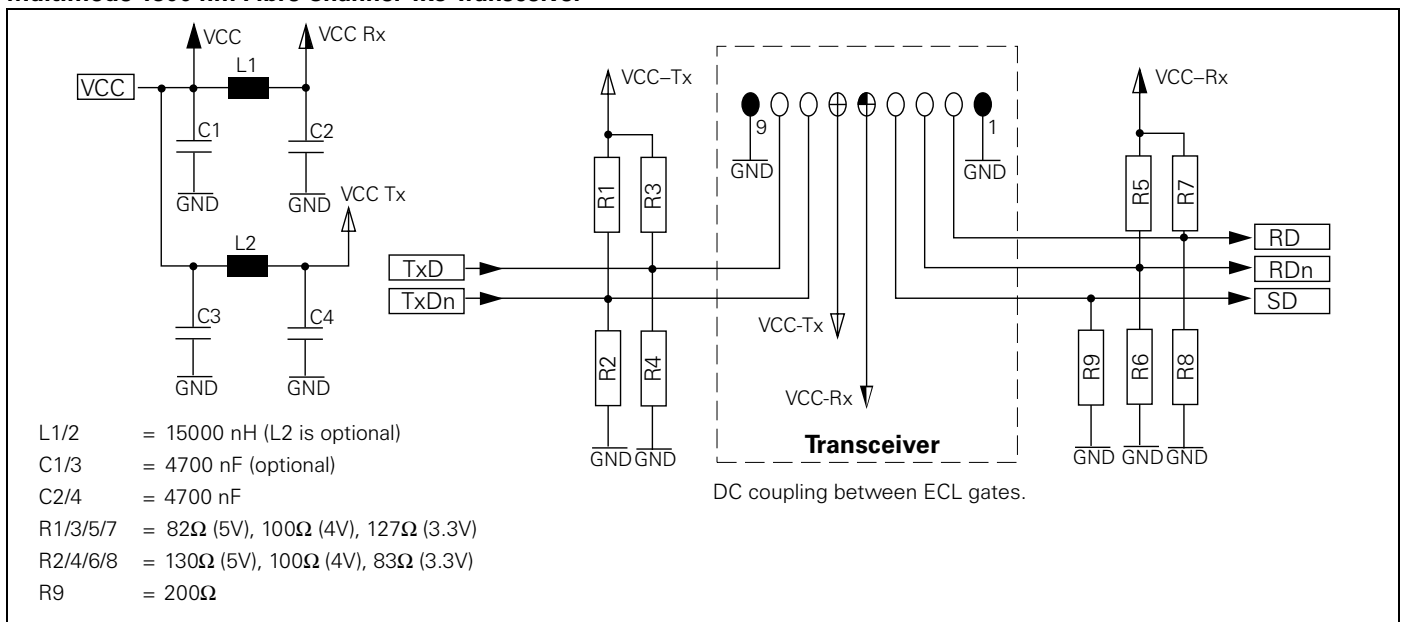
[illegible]

VCC VCC Rx

VCC L1

C1 C2

GND GND VCC Tx

L2

C3 C4

GND GND

VCC–Tx

R1 R3

TxD

TxDn

R2 R4

GND GND

9 1

GND GND

VCC-Tx

VCC-Rx

**Transceiver**

DC coupling between ECL gates.

VCC–Rx

R5 R7

RD

RDn

SD

R9 R6 R8

GND GND GND

L1/2 = 15000 nH (L2 is optional)

C1/3 = 4700 nF (optional)

C2/4 = 4700 nF

R1/3/5/7 = 82Ω (5V), 100Ω (4V), 127Ω (3.3V)

R2/4/6/8 = 130Ω (5V), 100Ω (4V), 83Ω (3.3V)

R9 = 200Ω